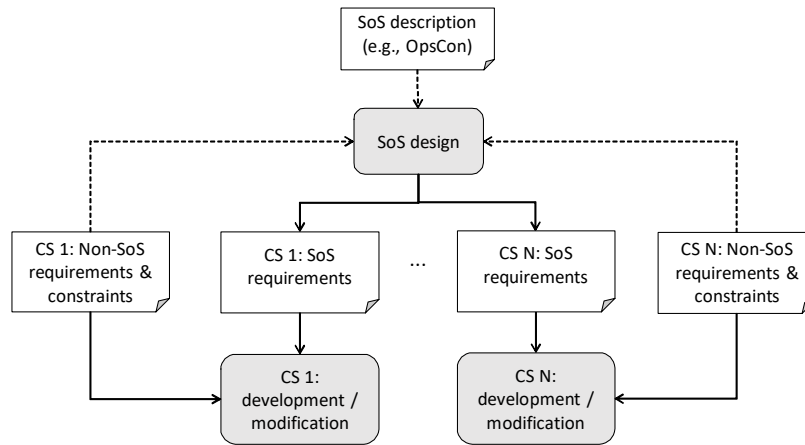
SoS description (e.g., OpsCon)

SoS design

CS 1: Non-SoS requirements & constraints

CS 1: SoS requirements

...

CS N: SoS requirements

CS N: Non-SoS requirements & constraints

CS 1: development / modification

CS N: development / modification